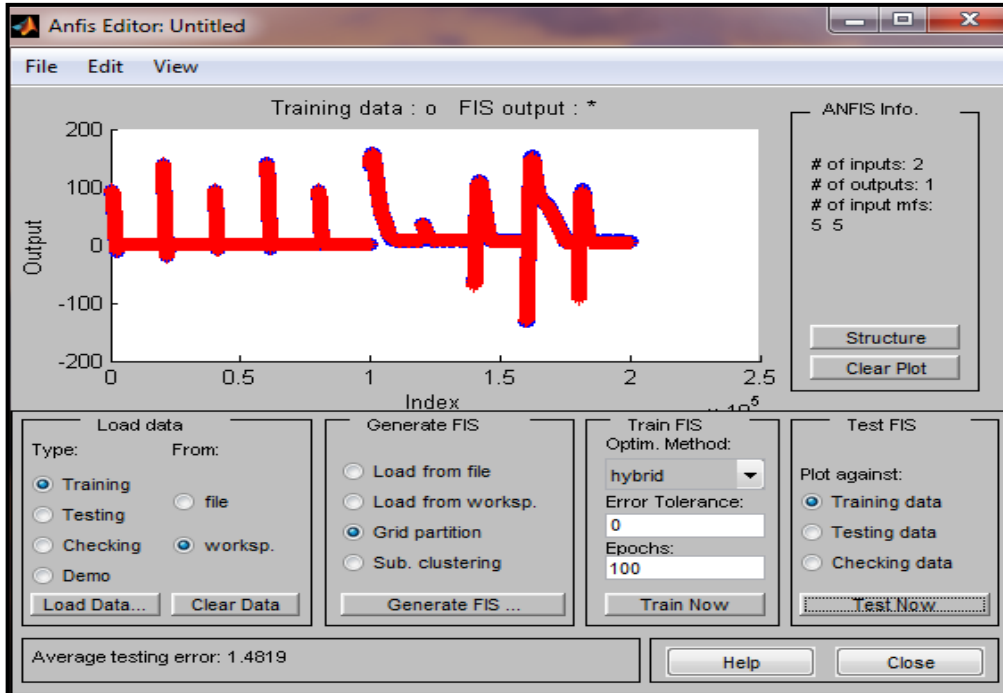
Anfis Editor: Untitled

File Edit View

Training data : o FIS output : *

200
100
0
-100
-200
Output

0 0.5 1 1.5 2 2.5
Index
$\times 10^5$

ANFIS Info.

# of inputs: 2
# of outputs: 1
# of input mfs:
5 5

Structure
Clear Plot

Load data
Type:
Training
Testing
Checking
Demo
From:
file
worksp.
Load Data...
Clear Data

Generate FIS
Load from file
Load from worksp.
Grid partition
Sub. clustering
Generate FIS ...

Train FIS
Optim. Method:
hybrid
Error Tolerance:
0
Epochs:
100
Train Now

Test FIS
Plot against:
Training data
Testing data
Checking data
Test Now

Average testing error: 1.4819

Help
Close